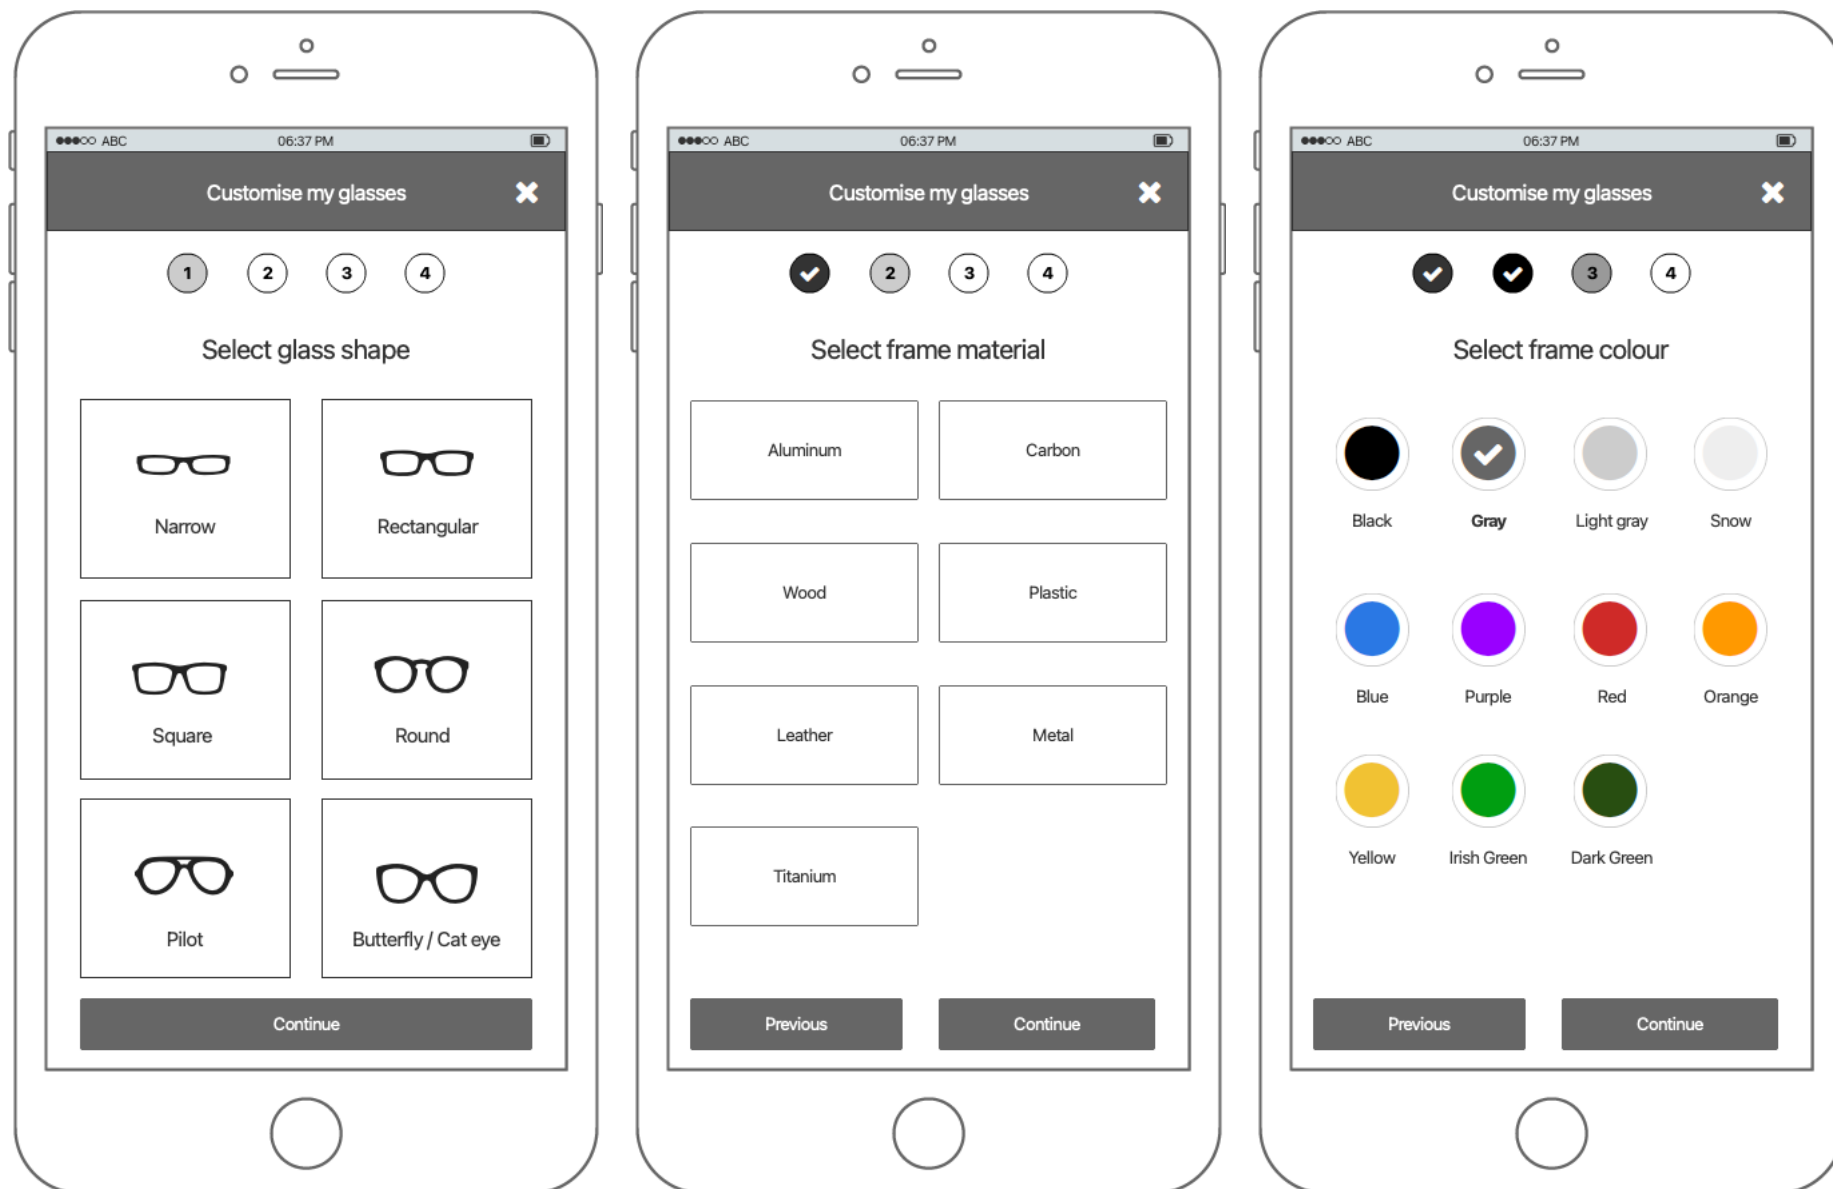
●●●○○ ABC 06:37 PM

Customise my glasses ✖

1 2 3 4

Select glass shape

Narrow

Rectangular

Square

Round

Pilot

Butterfly / Cat eye

Continue

●●●○○ ABC 06:37 PM

Customise my glasses ✖

2 3 4

Select frame material

Aluminum

Carbon

Wood

Plastic

Leather

Metal

Titanium

Previous

Continue

●●●○○ ABC 06:37 PM

Customise my glasses ✖

3 4

Select frame colour

Black

Gray

Light gray

Snow

Blue

Purple

Red

Orange

Yellow

Irish Green

Dark Green

Previous

Continue